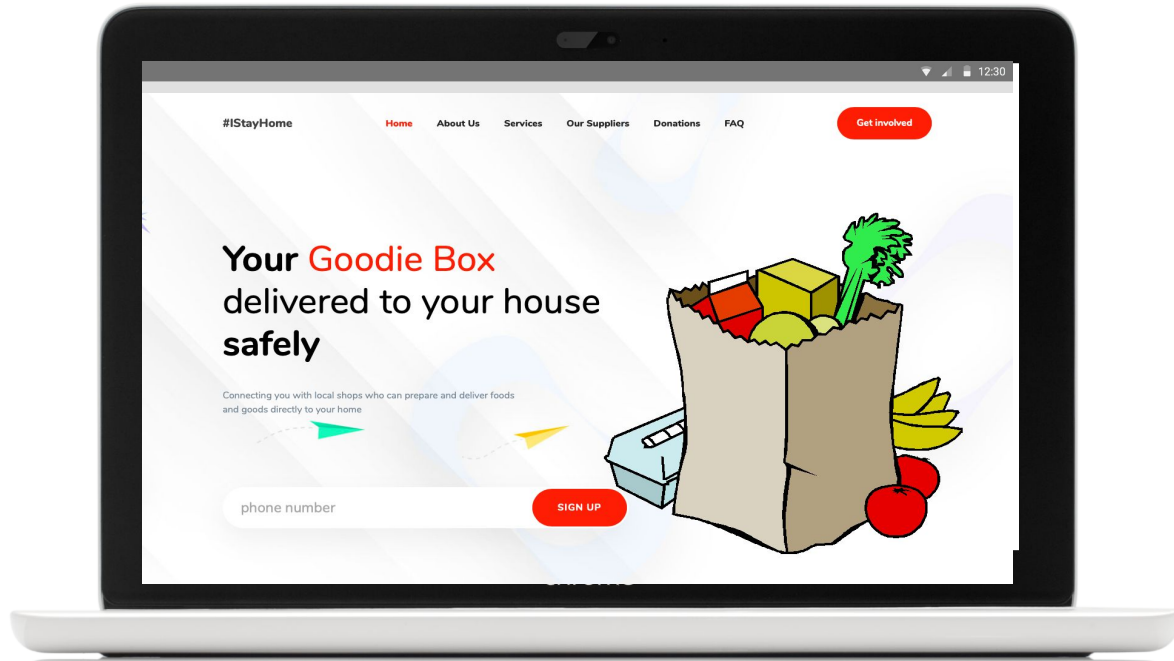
12:30

#IStayHome

Home About Us Services Our Suppliers Donations FAQ

Get involved

Your Goodie Box delivered to your house safely

Connecting you with local shops who can prepare and deliver foods and goods directly to your home

phone number

SIGN UP